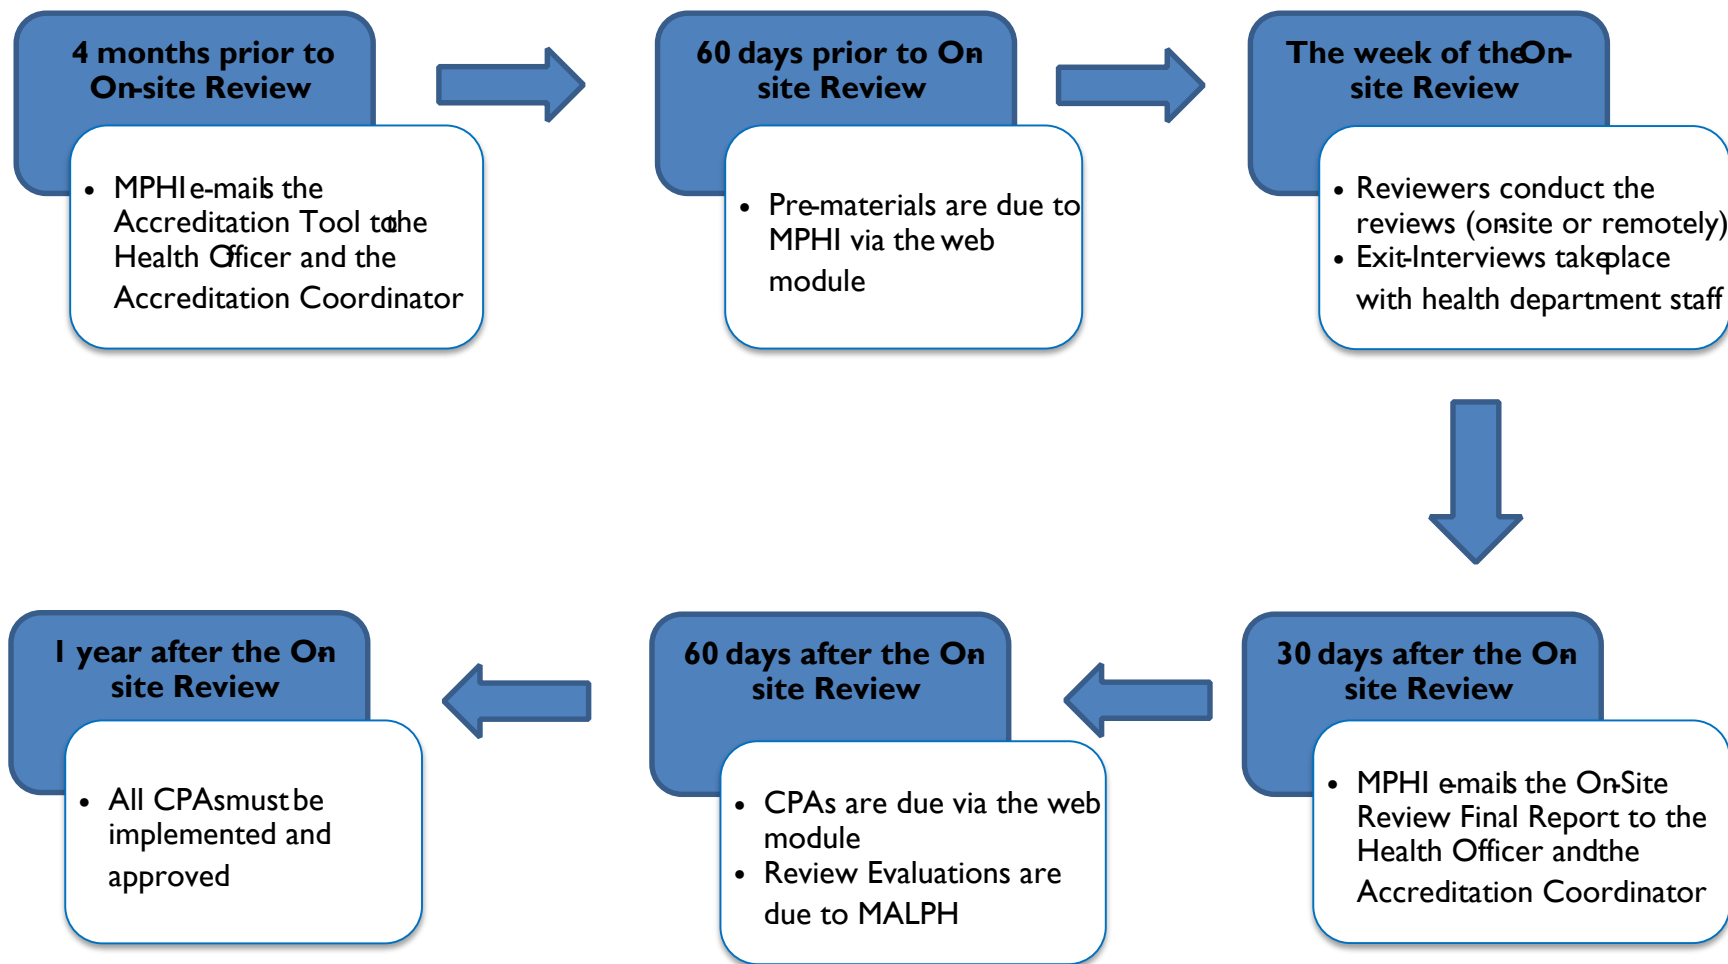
4 months prior to On-site Review

• MPHI e-mails the Accreditation Tool to the Health Officer and the Accreditation Coordinator

60 days prior to On-site Review

• Pre-materials are due to MPHI via the web module

The week of the On-site Review

• Reviewers conduct the reviews (onsite or remotely)
• Exit-Interviews take place with health department staff

30 days after the On-site Review

• MPHI emails the On-Site Review Final Report to the Health Officer and the Accreditation Coordinator

60 days after the On-site Review

• CPAs are due via the web module
• Review Evaluations are due to MALPH

1 year after the On-site Review

• All CPAs must be implemented and approved